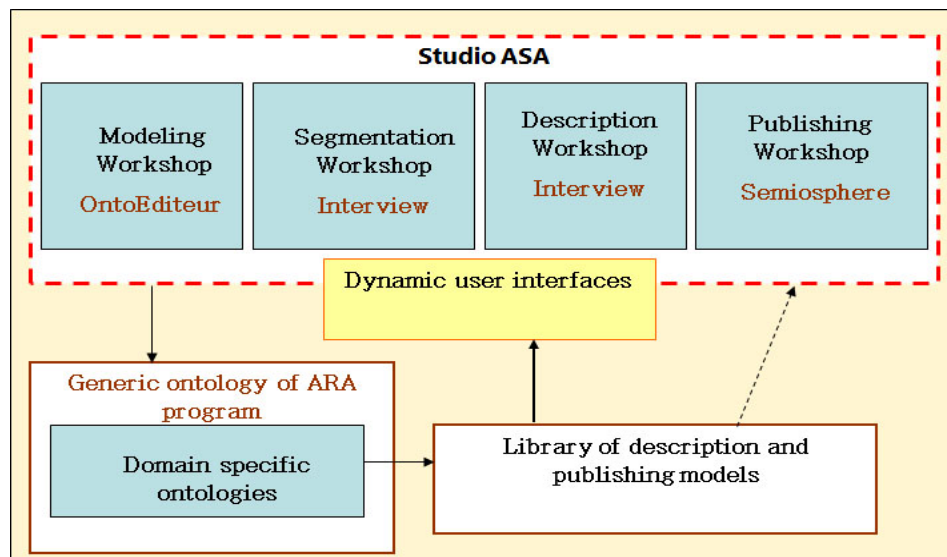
Studio ASA

Modeling Workshop
OntoEditeur

Segmentation Workshop
Interview

Description Workshop
Interview

Publishing Workshop
Semiosphere

Dynamic user interfaces

Generic ontology of ARA program

Domain specific ontologies

Library of description and publishing models